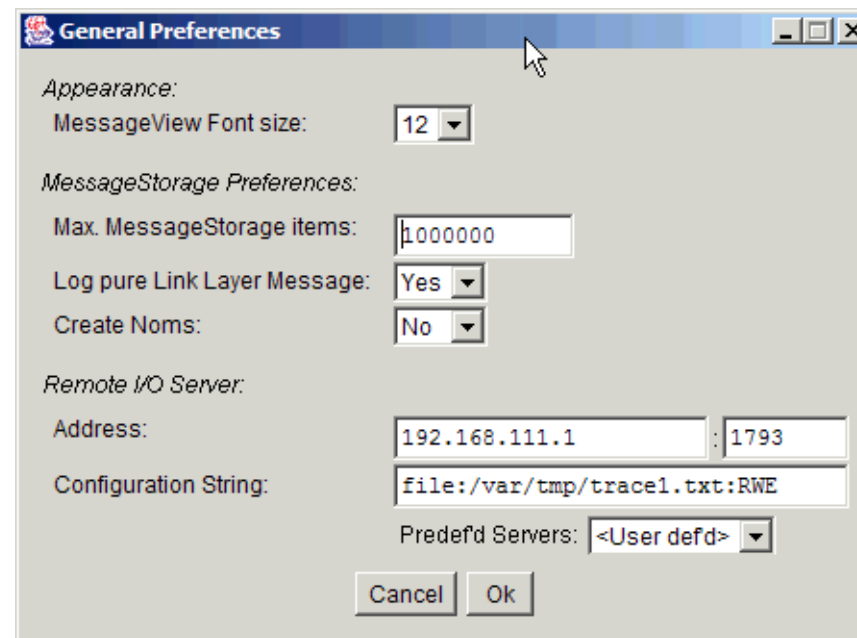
General Preferences

Appearance:
MessageView Font size: 12

MessageStorage Preferences:
Max. MessageStorage items: 1000000
Log pure Link Layer Message: Yes
Create Noms: No

Remote I/O Server:
Address: 192.168.111.1 : 1793
Configuration String: file:/var/tmp/trace1.txt:RWE
Predef'd Servers: <User defd>

Cancel Ok